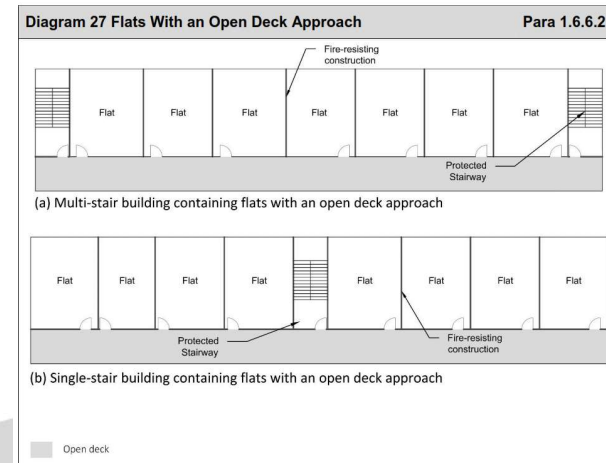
Diagram 27 Flats With an Open Deck Approach

Para 1.6.6.2

Fire-resisting construction

Flat

Flat

Flat

Flat

Flat

Flat

Flat

Protected Stairway

(a) Multi-stair building containing flats with an open deck approach

Flat

Flat

Flat

Flat

Flat

Flat

Flat

Flat

Protected Stairway

Fire-resisting construction

(b) Single-stair building containing flats with an open deck approach

Open deck